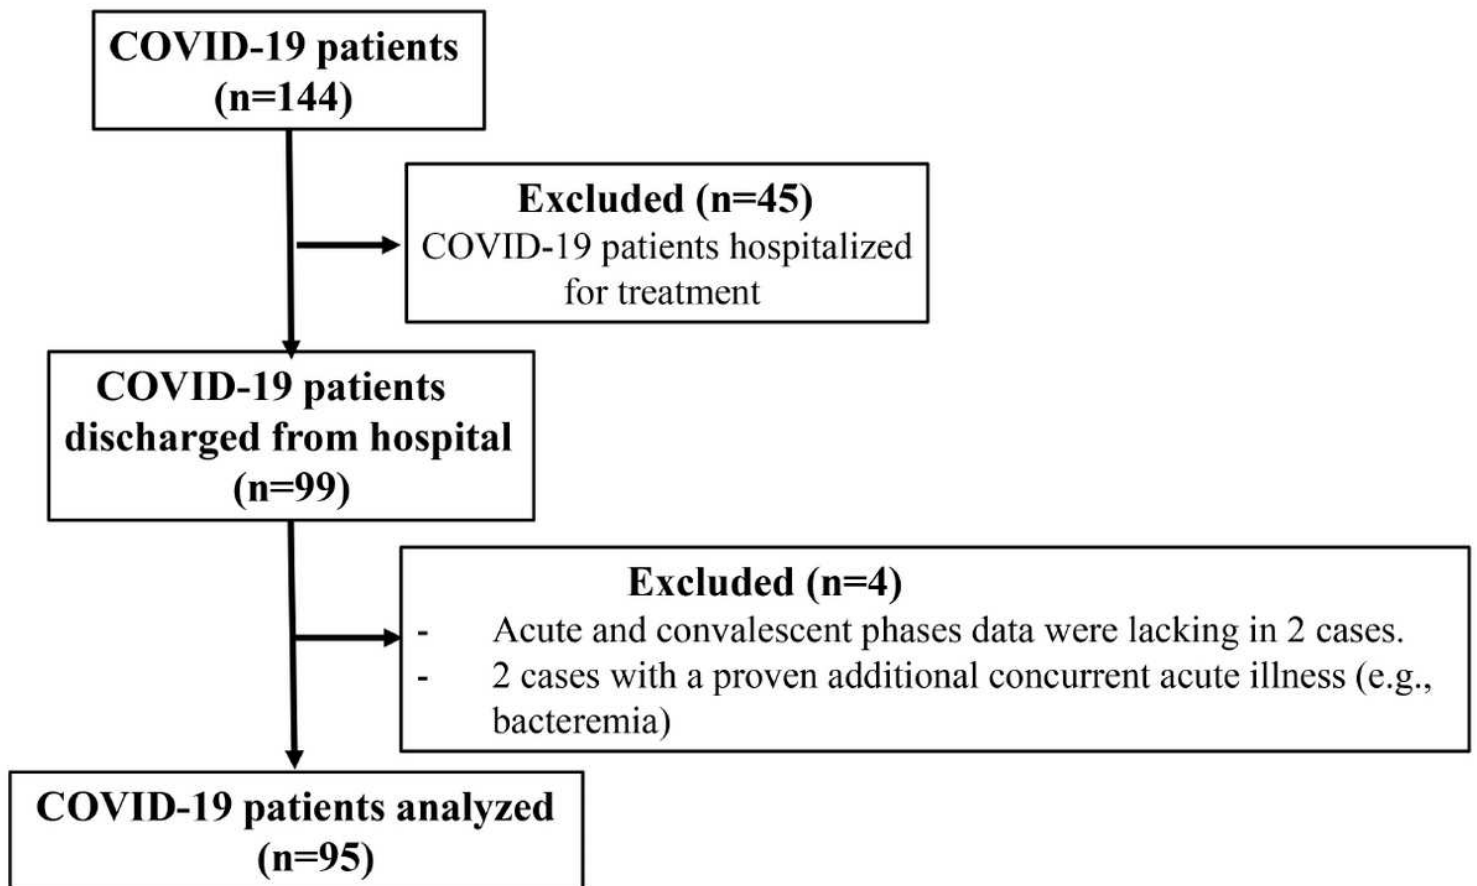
COVID-19 patients (n=144)

Excluded (n=45)
COVID-19 patients hospitalized for treatment

COVID-19 patients discharged from hospital (n=99)

Excluded (n=4)
- Acute and convalescent phases data were lacking in 2 cases.
- 2 cases with a proven additional concurrent acute illness (e.g., bacteremia)

COVID-19 patients analyzed (n=95)